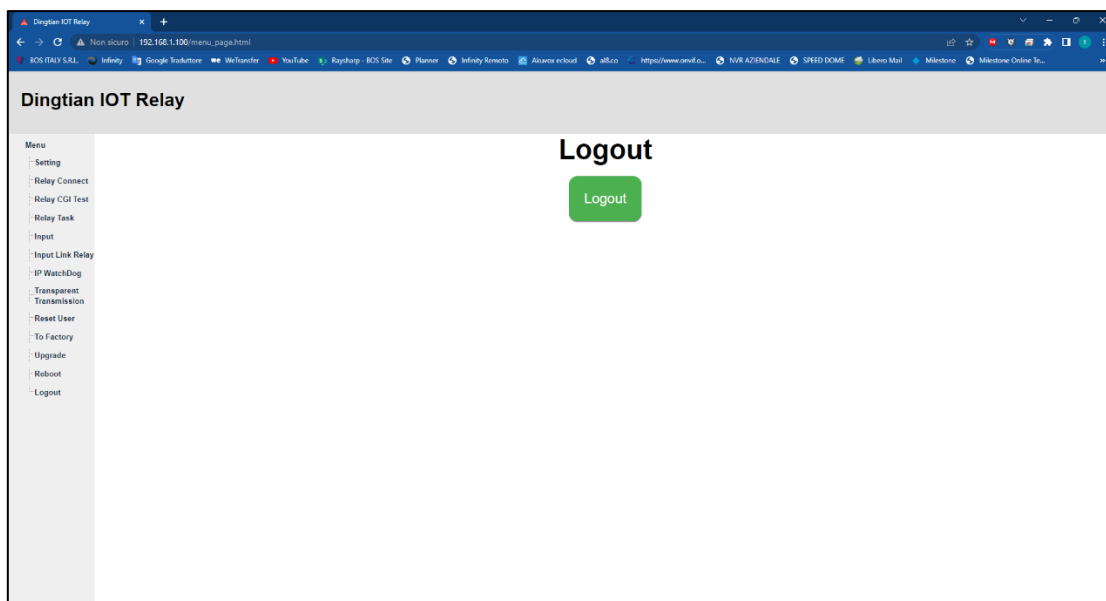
Dingtian IOT Relay

Non sicuro | 192.168.1.100/menu_page.html

BOS ITALY S.R.L. Infinity Google Traduttore WeTransfer YouTube Raysharp - BOS Site Planner Infinity Remoto Akuvox ecloud al8.co https://www.onvif.o... NVR AZIENDALE SPEED DOME Libero Mail Milestone Milestone Online Te...

Dingtian IOT Relay

Menu
Setting
Relay Connect
Relay CGI Test
Relay Task
Input
Input Link Relay
IP WatchDog
Transparent Transmission
Reset User
To Factory
Upgrade
Reboot
Logout

Logout

Logout